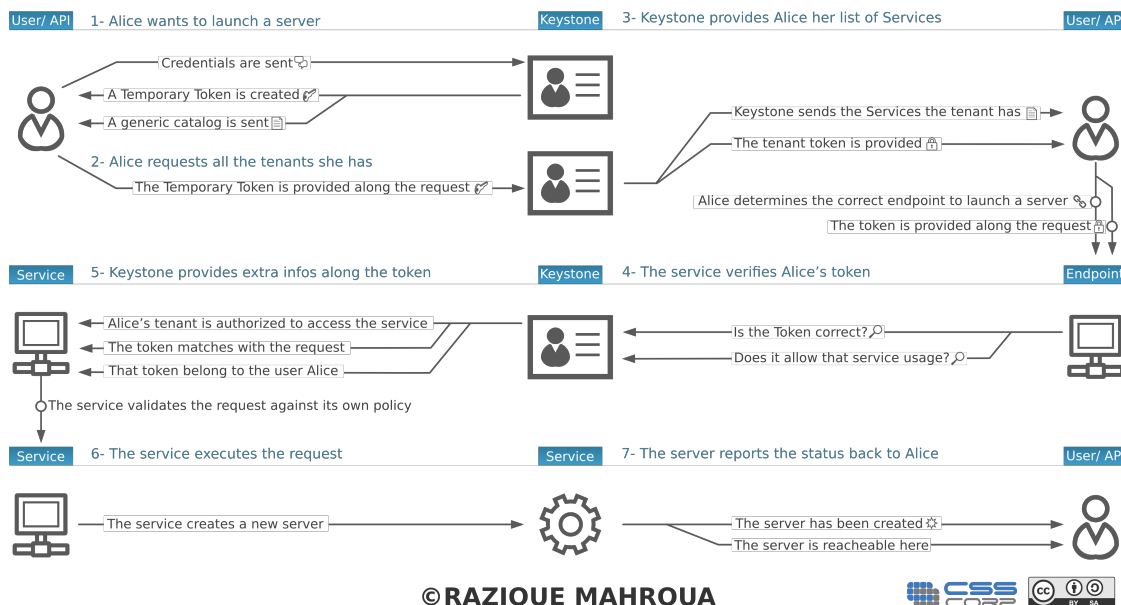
User/ API
1- Alice wants to launch a server
Keystone
3- Keystone provides Alice her list of Services
User/ AP

Credentials are sent
A Temporary Token is created
A generic catalog is sent
2- Alice requests all the tenants she has
The Temporary Token is provided along the request

Keystone sends the Services the tenant has
The tenant token is provided
Alice determines the correct endpoint to launch a server
The token is provided along the request

Service
5- Keystone provides extra infos along the token
Keystone
4- The service verifies Alice's token
Endpoint

Alice's tenant is authorized to access the service
The token matches with the request
That token belong to the user Alice
The service validates the request against its own policy
Is the Token correct?
Does it allow that service usage?

Service
6- The service executes the request
Service
7- The server reports the status back to Alice
User/ AP

The service creates a new server
The server has been created
The server is reacheable here

©RAZIOUE MAHROUA
CSS CORP
cc BY SA